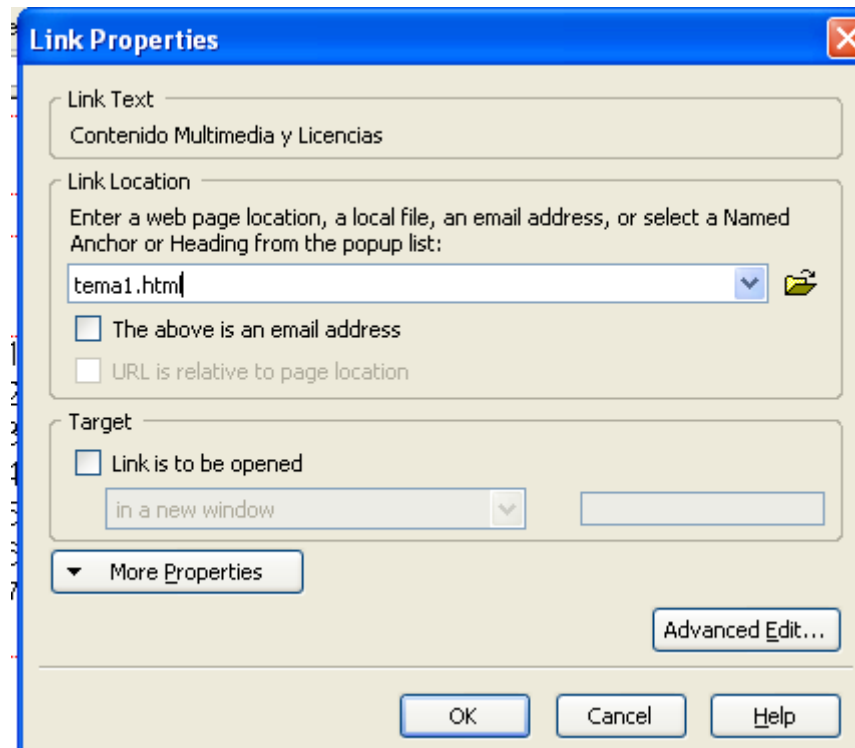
Link Properties

Link Text

Contenido Multimedia y Licencias

Link Location

Enter a web page location, a local file, an email address, or select a Named Anchor or Heading from the popup list:

tema1.html

The above is an email address

URL is relative to page location

Target

Link is to be opened

in a new window

More Properties

Advanced Edit...

OK

Cancel

Help